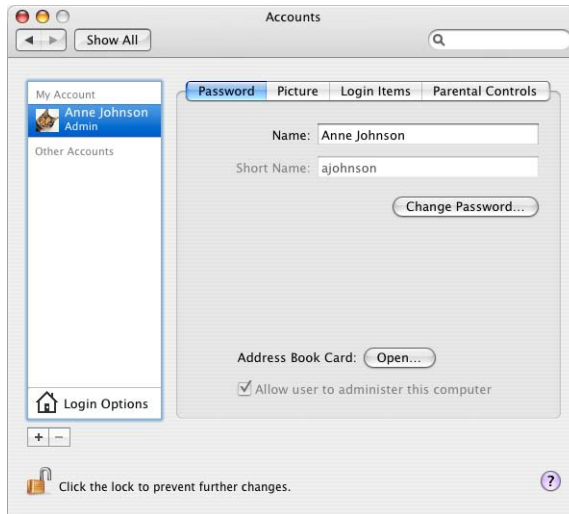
Accounts

Show All

My Account
Anne Johnson
Admin
Other Accounts

Login Options

+ −

Password | Picture | Login Items | Parental Controls

Name: Anne Johnson

Short Name: ajohnson

Change Password...

Address Book Card: Open...

Allow user to administer this computer

Click the lock to prevent further changes.

?